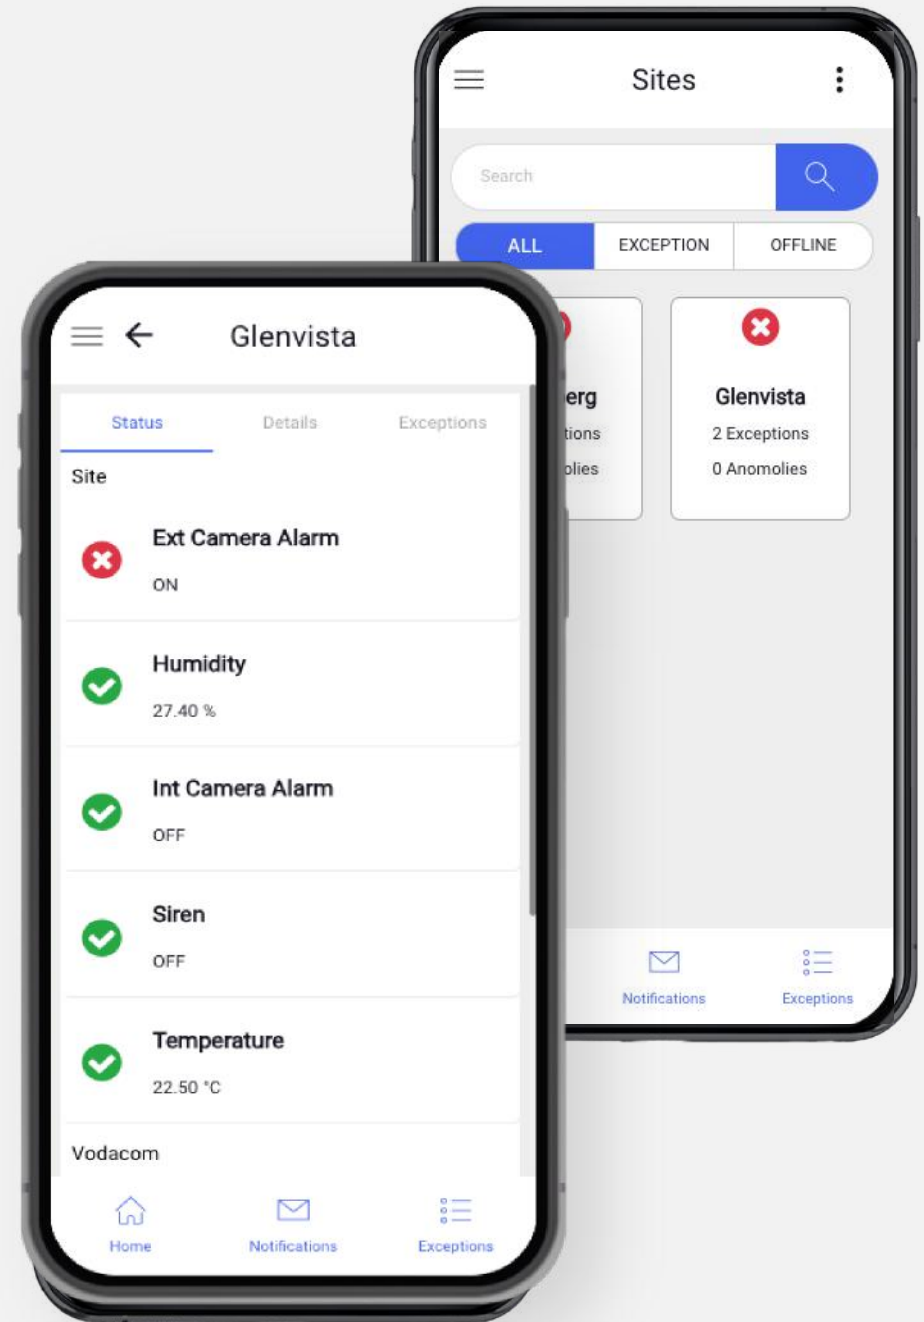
Sites

Search

ALL EXCEPTION OFFLINE

erg
tions
olies

Glenvista
2 Exceptions
0 Anomolies

Notifications Exceptions

Glenvista

Status Details Exceptions

Site

Ext Camera Alarm
ON

Humidity
27.40 %

Int Camera Alarm
OFF

Siren
OFF

Temperature
22.50 °C

Vodacom

Home Notifications Exceptions